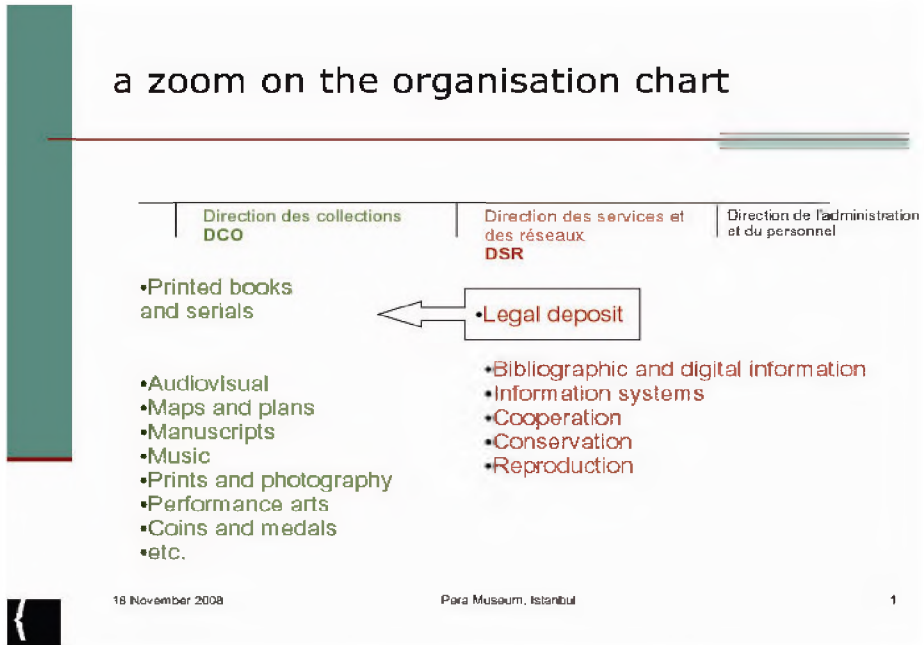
a zoom on the organisation chart

Direction des collections
DCO

Direction des services et des réseaux
DSR

Direction de l'administration et du personnel

•Printed books and serials

•Legal deposit

•Audiovisual
•Maps and plans
•Manuscripts
•Music
•Prints and photography
•Performance arts
•Coins and medals
•etc.

•Bibliographic and digital information
•Information systems
•Cooperation
•Conservation
•Reproduction

18 November 2008

Pera Museum, Istanbul

1